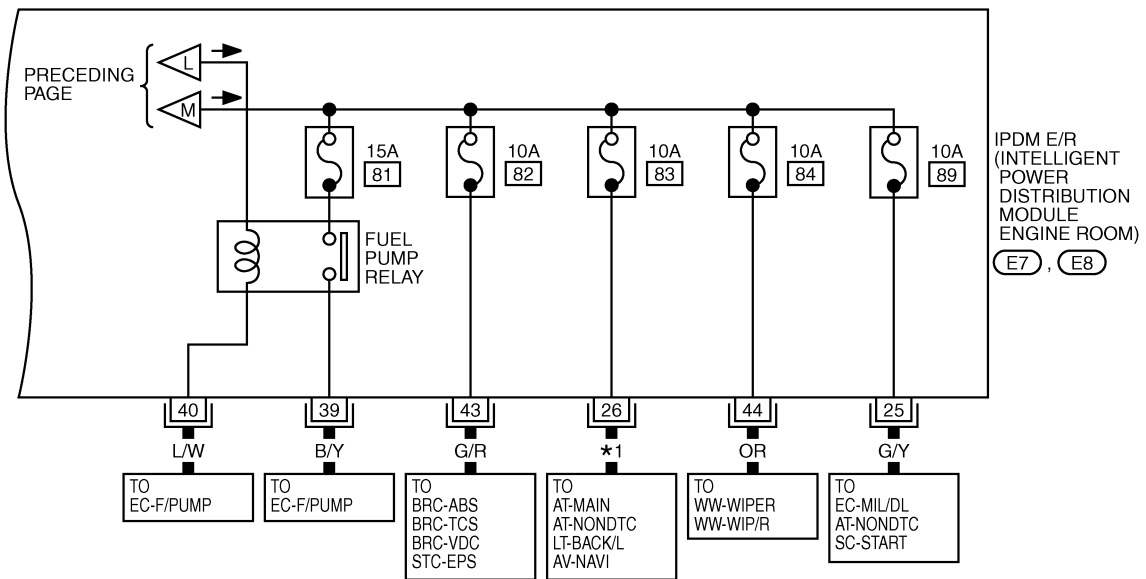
PRECEDING PAGE
L
M

15A
81
10A
82
10A
83
10A
84
10A
89

IPDM E/R
(INTELLIGENT POWER DISTRIBUTION MODULE ENGINE ROOM)
E7, E8

FUEL PUMP RELAY

40
39
43
26
44
25

L/W
B/Y
G/R
*1
OR
G/Y

TO
EC-F/PUMP

TO
EC-F/PUMP

TO
BRC-ABS
BRC-TCS
BRC-VDC
STC-EPS

TO
AT-MAIN
AT-NONDTC
LT-BACK/L
AV-NAVI

TO
WW-WIPER
WW-WIP/R

TO
EC-MIL/DL
AT-NONDTC
SC-START